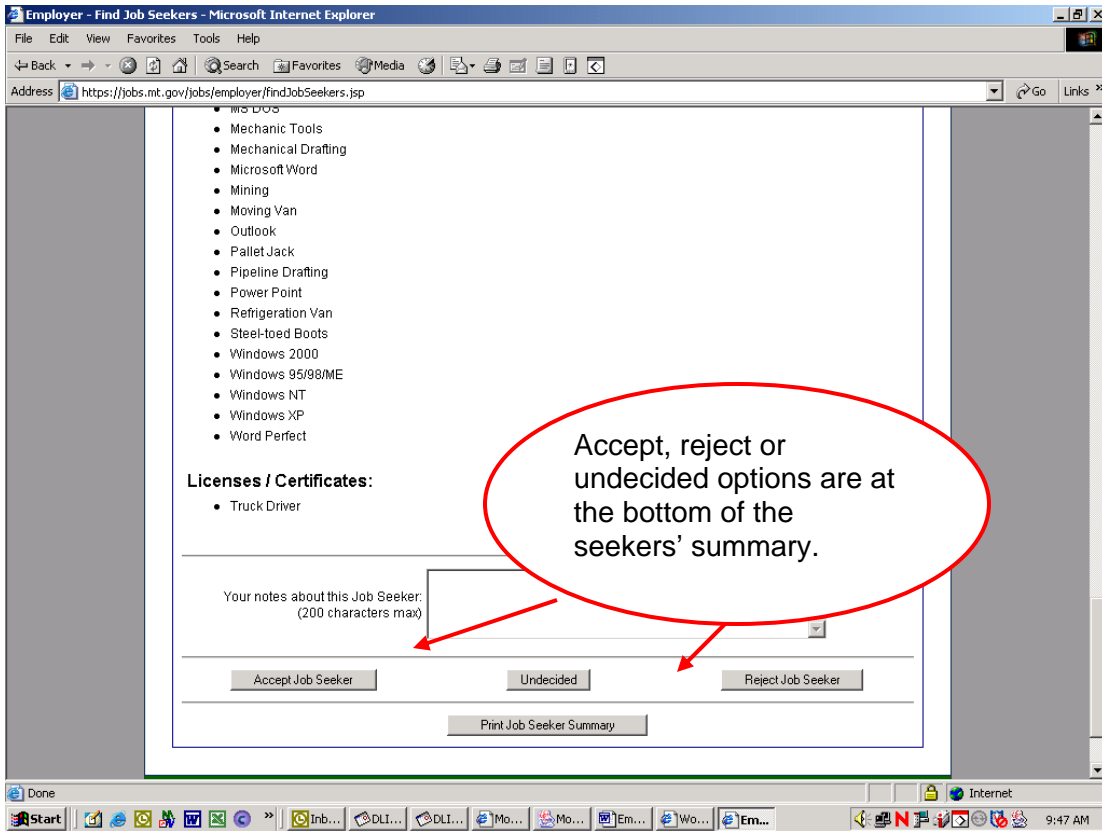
Employer - Find Job Seekers - Microsoft Internet Explorer

File Edit View Favorites Tools Help

Back Search Favorites Media

Address https://jobs.mt.gov/jobs/employer/findJobSeekers.jsp Go Links

- MS DOS
- Mechanic Tools
- Mechanical Drafting
- Microsoft Word
- Mining
- Moving Van
- Outlook
- Pallet Jack
- Pipeline Drafting
- Power Point
- Refrigeration Van
- Steel-toed Boots
- Windows 2000
- Windows 95/98/ME
- Windows NT
- Windows XP
- Word Perfect

Licenses / Certificates:

- Truck Driver

Accept, reject or undecided options are at the bottom of the seekers' summary.

Your notes about this Job Seeker: (200 characters max)

Accept Job Seeker Undecided Reject Job Seeker

Print Job Seeker Summary

Done Internet

Start Inb... DLI... DLI... Mo... Mo... Em... Wo... Em... 9:47 AM